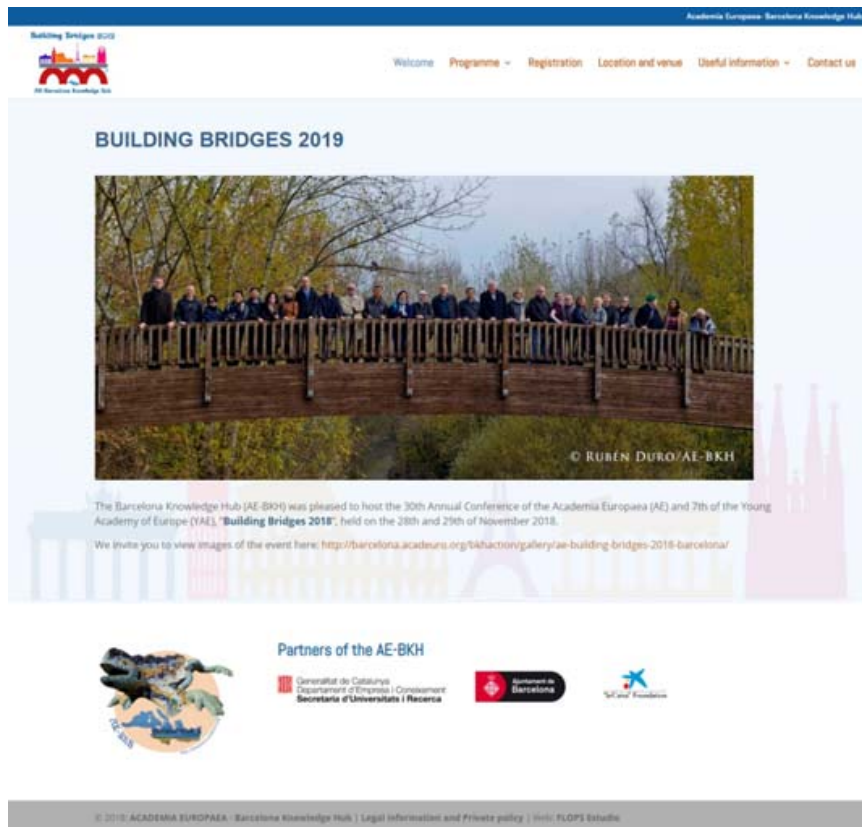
Academia Europaea- Barcelona Knowledge Hub

Building Bridges 2018

AE Barcelona Knowledge Hub

Welcome Programme Registration Location and venue Useful information Contact us

BUILDING BRIDGES 2019

© RUBÉN DURO/AE-BKH

The Barcelona Knowledge Hub (AE-BKH) was pleased to host the 30th Annual Conference of the Academia Europaea (AE) and 7th of the Young Academy of Europe (YAE), "**Building Bridges 2018**", held on the 28th and 29th of November 2018.

We invite you to view images of the event here: http://barcelona.acadeuro.org/bkhaction/gallery/ae-building-bridges-2018-barcelona/

Partners of the AE-BKH

Generalitat de Catalunya Departament d'Empresa i Coneixement Secretaria d'Universitats i Recerca

Ajuntament de Barcelona

"la Caixa" Foundation

© 2018 ACADEMIA EUROPAEA - Barcelona Knowledge Hub | Legal information and Private policy | Web: FLOPS Estudio